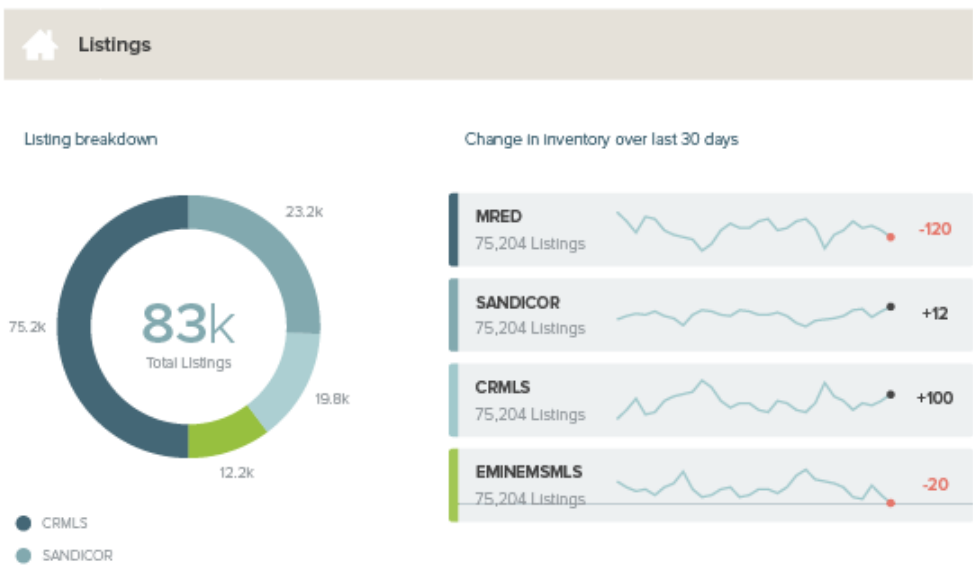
Listings

Listing breakdown

23.2k

75.2k

83k
Total Listings

19.8k

12.2k

CRMLS
SANDICOR

Change in inventory over last 30 days

MRED
75,204 Listings
-120

SANDICOR
75,204 Listings
+12

CRMLS
75,204 Listings
+100

EMINEMSMLS
75,204 Listings
-20